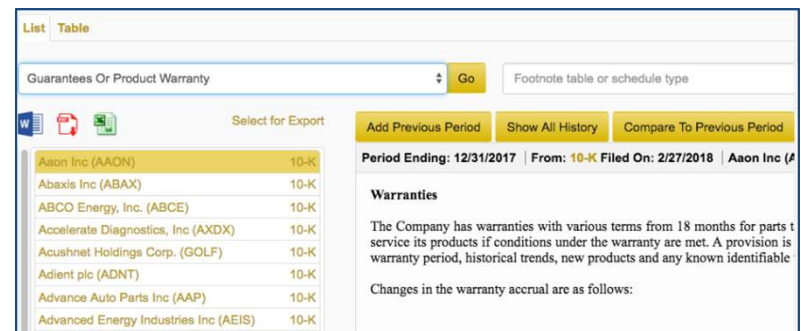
List Table

Guarantees Or Product Warranty

Go

Footnote table or schedule type

Select for Export

Add Previous Period

Show All History

Compare To Previous Period

| | |
|---|---|
| Aaon Inc (AAON) | 10-K |
| Abaxis Inc (ABAX) | 10-K |
| ABCO Energy, Inc. (ABCE) | 10-K |
| Accelerate Diagnostics, Inc (AXDX) | 10-K |
| Acushnet Holdings Corp. (GOLF) | 10-K |
| Adient plc (ADNT) | 10-K |
| Advance Auto Parts Inc (AAP) | 10-K |
| Advanced Energy Industries Inc (AEIS) | 10-K |

Period Ending: 12/31/2017 | From: 10-K Filed On: 2/27/2018 | Aaon Inc ([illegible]

Warranties

The Company has warranties with various terms from 18 months for parts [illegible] service its products if conditions under the warranty are met. A provision is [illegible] warranty period, historical trends, new products and any known identifiable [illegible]

Changes in the warranty accrual are as follows: